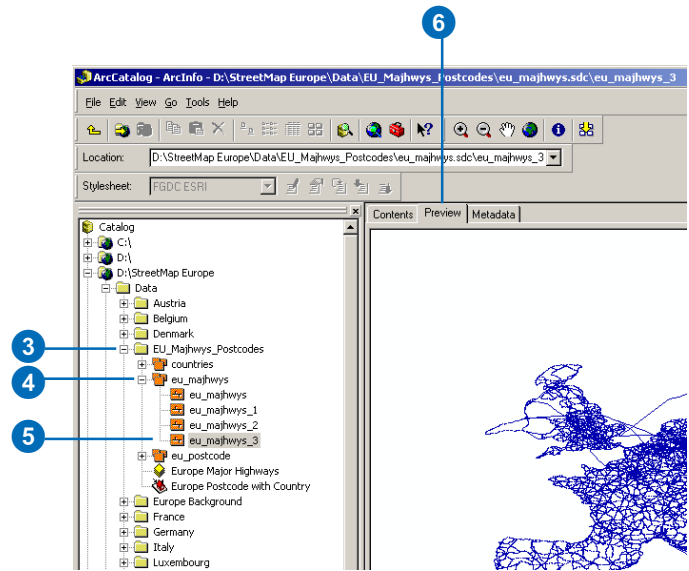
6

ArcCatalog - ArcInfo - D:\StreetMap Europe\Data\EU_Majhwys_Postcodes\eu_majhwys.sdc\eu_majhwys_3

File Edit View Go Tools Help

Location: D:\StreetMap Europe\Data\EU_Majhwys_Postcodes\eu_majhwys.sdc\eu_majhwys_3

Stylesheet: FGDC ESRI

Contents Preview Metadata

Catalog
C:\
D:\
D:\StreetMap Europe
Data
Austria
Belgium
Denmark
3
EU_Majhwys_Postcodes
countries
4
eu_majhwys
eu_majhwys
eu_majhwys_1
eu_majhwys_2
5
eu_majhwys_3
eu_postcode
Europe Major Highways
Europe Postcode with Country
Europe Background
France
Germany
Italy
Luxembourg